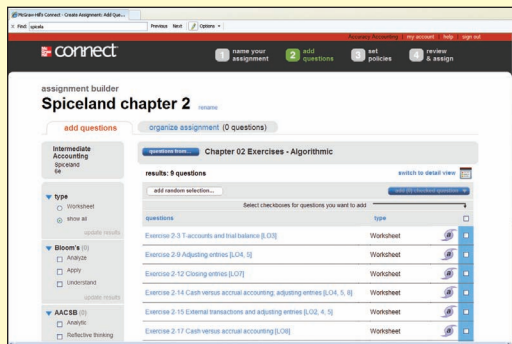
McGraw-Hill Connect - Create Assignment: Add Que...

Find: spicela Previous Next Options

Accounting Accounting | my account | help | sign out

connect

1 name your assignment 2 add questions 3 set policies 4 review & assign

assignment builder

Spiceland chapter 2 rename

add questions organize assignment (0 questions)

Intermediate Accounting
Spiceland
6e

type
Worksheet
show all
update results

Bloom's (0)
Analyze
Apply
Understand
update results

AACSB (0)
Analytic
Reflective thinking

questions from... Chapter 02 Exercises - Algorithmic

results: 9 questions switch to detail view

add random selection... add (0) checked question

Select checkboxes for questions you want to add

| questions | type |
|---|---|
| Exercise 2-3 T-accounts and trial balance [LO3] | Worksheet |
| Exercise 2-9 Adjusting entries [LO4, 5] | Worksheet |
| Exercise 2-12 Closing entries [LO7] | Worksheet |
| Exercise 2-14 Cash versus accrual accounting; adjusting entries [LO4, 5, 8] | Worksheet |
| Exercise 2-15 External transactions and adjusting entries [LO2, 4, 5] | Worksheet |
| Exercise 2-17 Cash versus accrual accounting [LO8] | Worksheet |